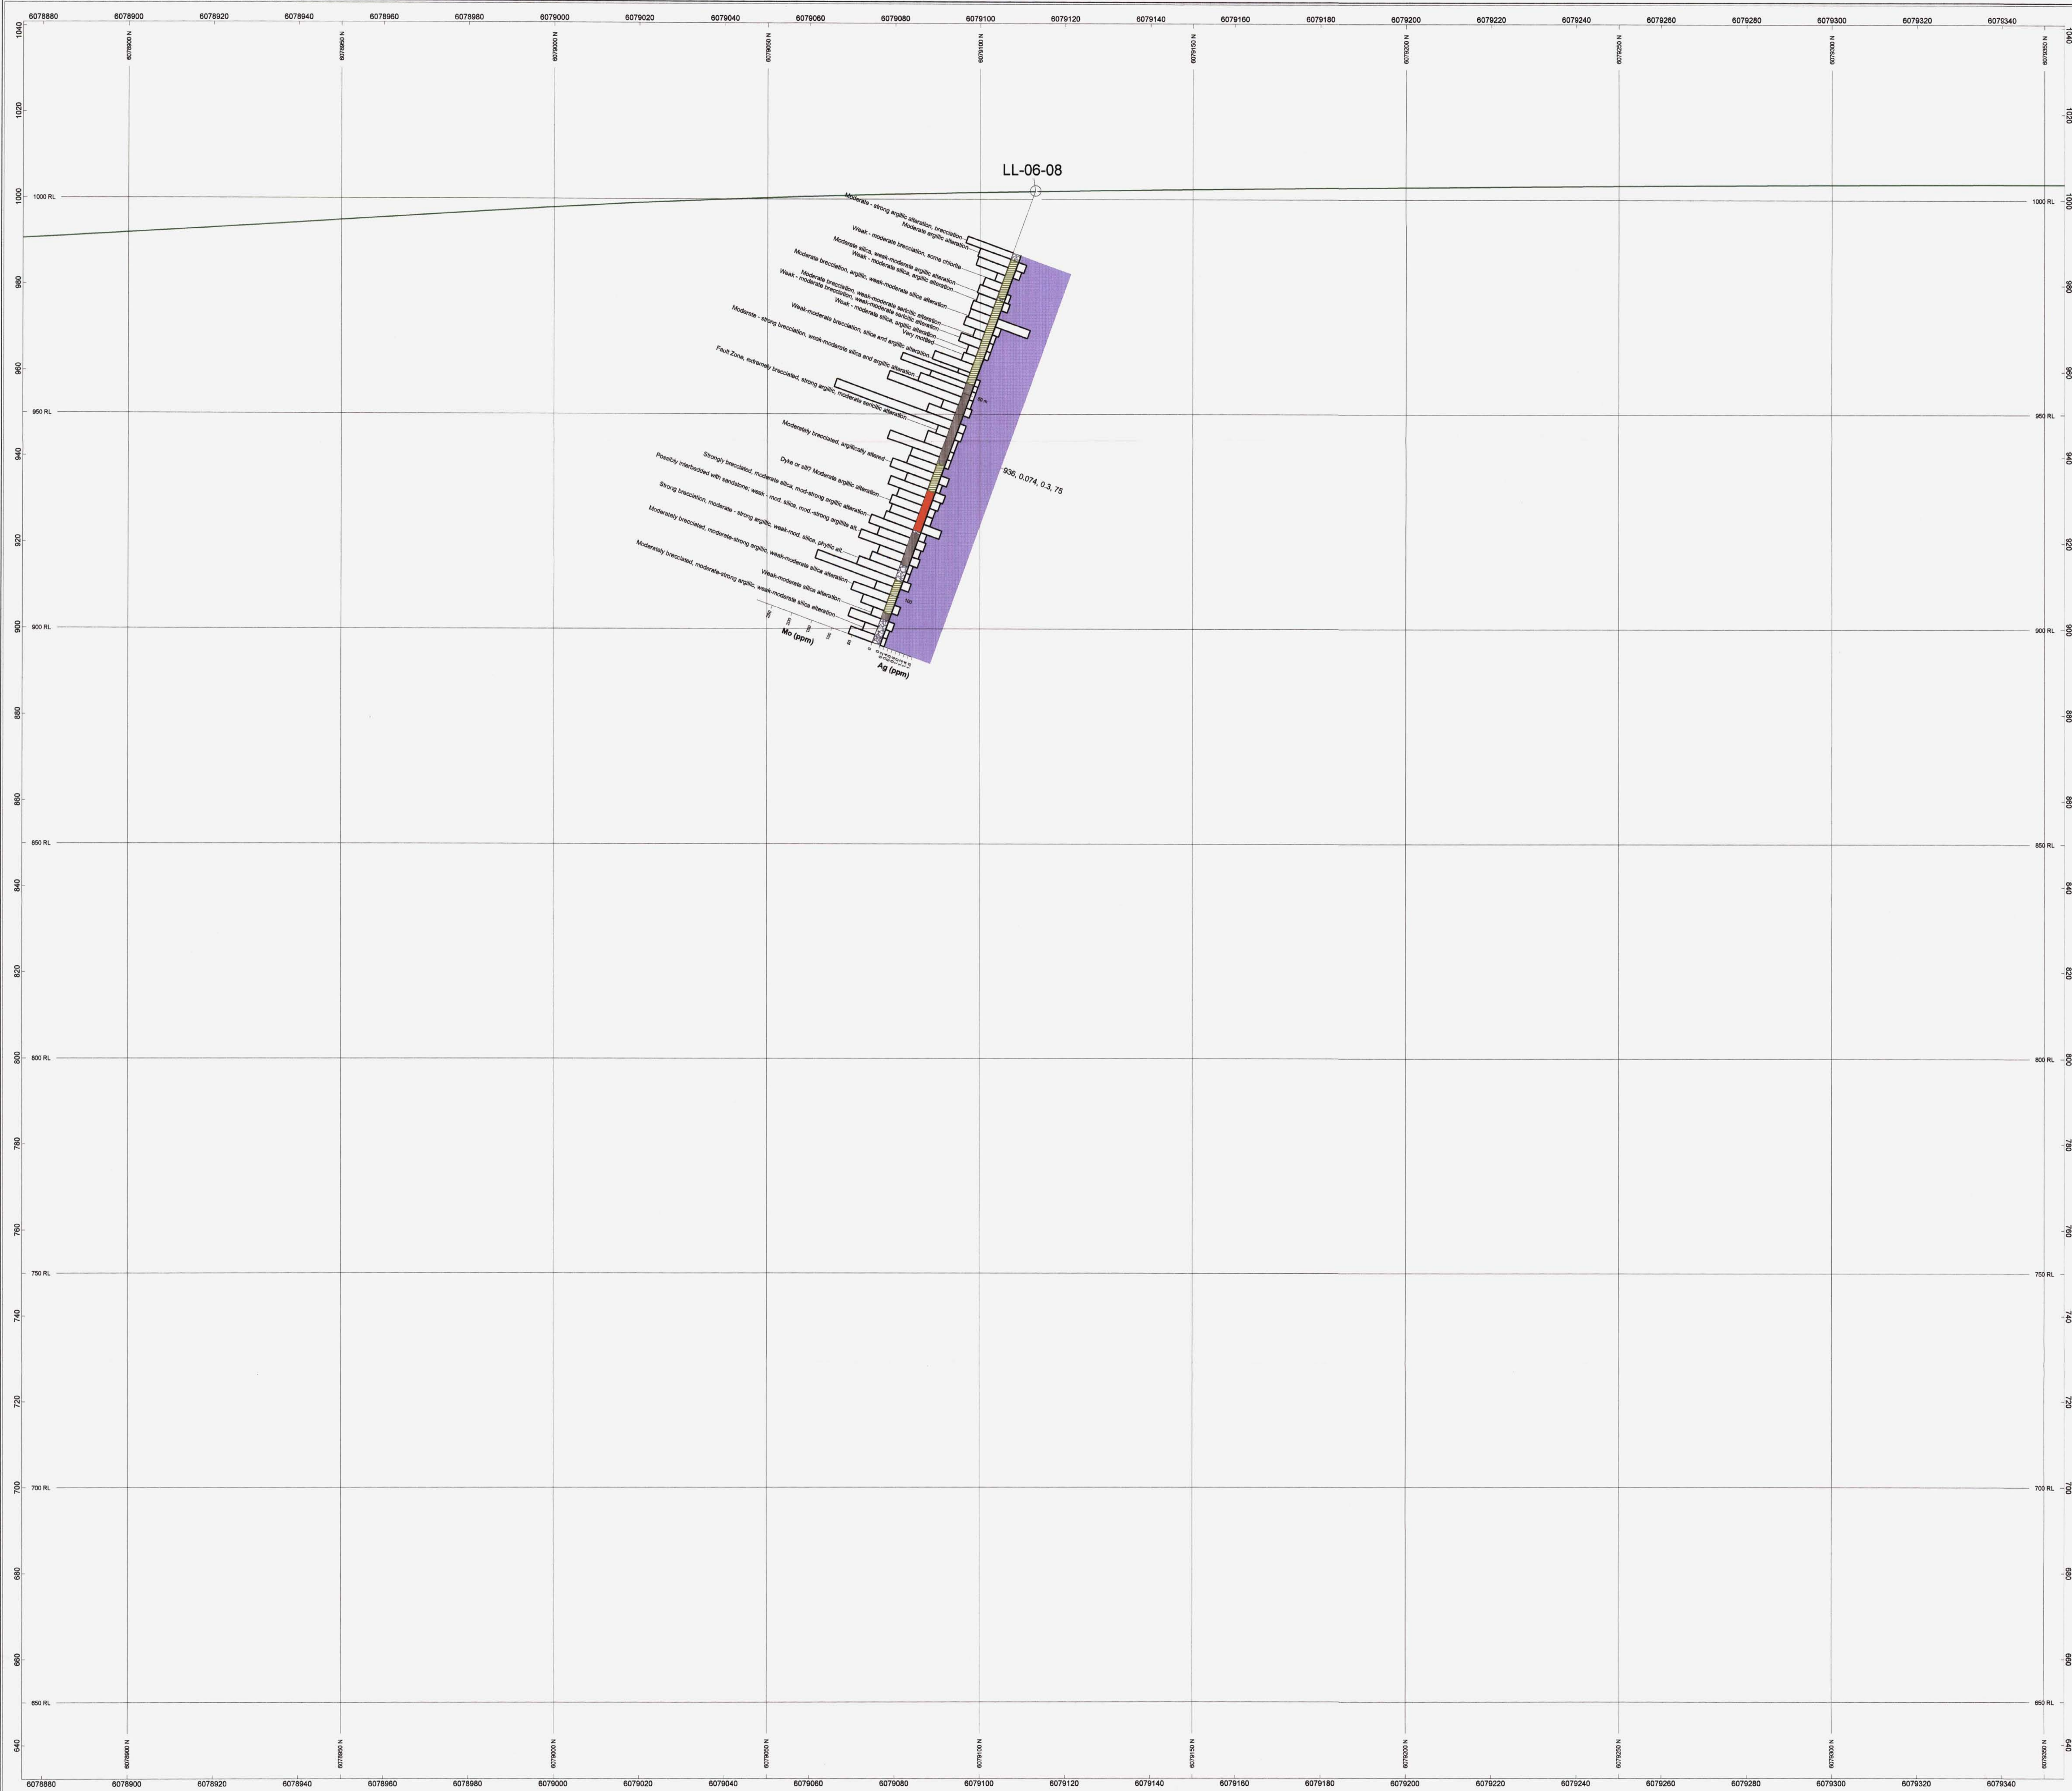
6078880 6078900 6078920 6078940 6078960 6078980 6079000 6079020 6079040 6079060 6079080 6079100 6079120 6079140 6079160 6079180 6079200 6079220 6079240 6079260 6079280 6079300 6079320 6079340

6078900 N 6078950 N 6079000 N 6079050 N 6079100 N 6079150 N 6079200 N 6079250 N 6079300 N 6079350 N

1040 1020 1000 980 960 940 920 900 880 860 840 820 800 780 760 740 720 700 680 660 640

1000 RL
950 RL
900 RL
850 RL
800 RL
750 RL
700 RL
650 RL

LL-06-08

Moderate - strong argillic alteration, brecciation
Moderate argillic alteration
Weak - moderate brecciation, some chlorite
Moderate silica, weak-moderate argillic alteration
Weak - moderate silica, argillic alteration
Moderate brecciation, argillic, weak-moderate silica alteration
Moderate brecciation, weak-moderate sericitic alteration
Weak - moderate brecciation, weak-moderate sericitic alteration
Weak - moderate silica, argillic alteration
Very mottled
Weak-moderate brecciation, silica and argillic alteration
Moderate - strong brecciation, weak-moderate silica and argillic alteration
Fault Zone, extremely brecciated, strong argillic, moderate sericitic alteration
Moderately brecciated, argillically altered
Dyke or sill? Moderate argillic alteration
Strongly brecciated, moderate silica, mod-strong argillic alteration
Possibly interbedded with sandstone, weak - mod. silica, mod.-strong argillite alt.
Strong brecciation, moderate - strong argillic, weak-mod. silica, phyllic alt.
Moderately brecciated, moderate-strong argillic, weak-moderate silica alteration
Weak-moderate silica alteration
Moderately brecciated, moderate-strong argillic, weak-moderate silica alteration

936, 0.074, 0.3, 75

Mo (ppm)
Ag (ppm)